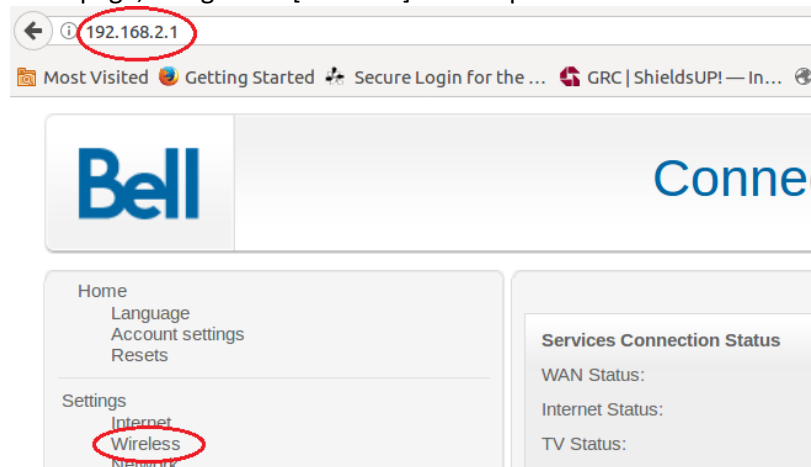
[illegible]

192.168.2.1

Most Visited Getting Started Secure Login for the ... GRC | ShieldsUP! — In...

Bell

Conne

Home
Language
Account settings
Resets

Settings
Internet
Wireless
Network

Services Connection Status
WAN Status:
Internet Status:
TV Status: